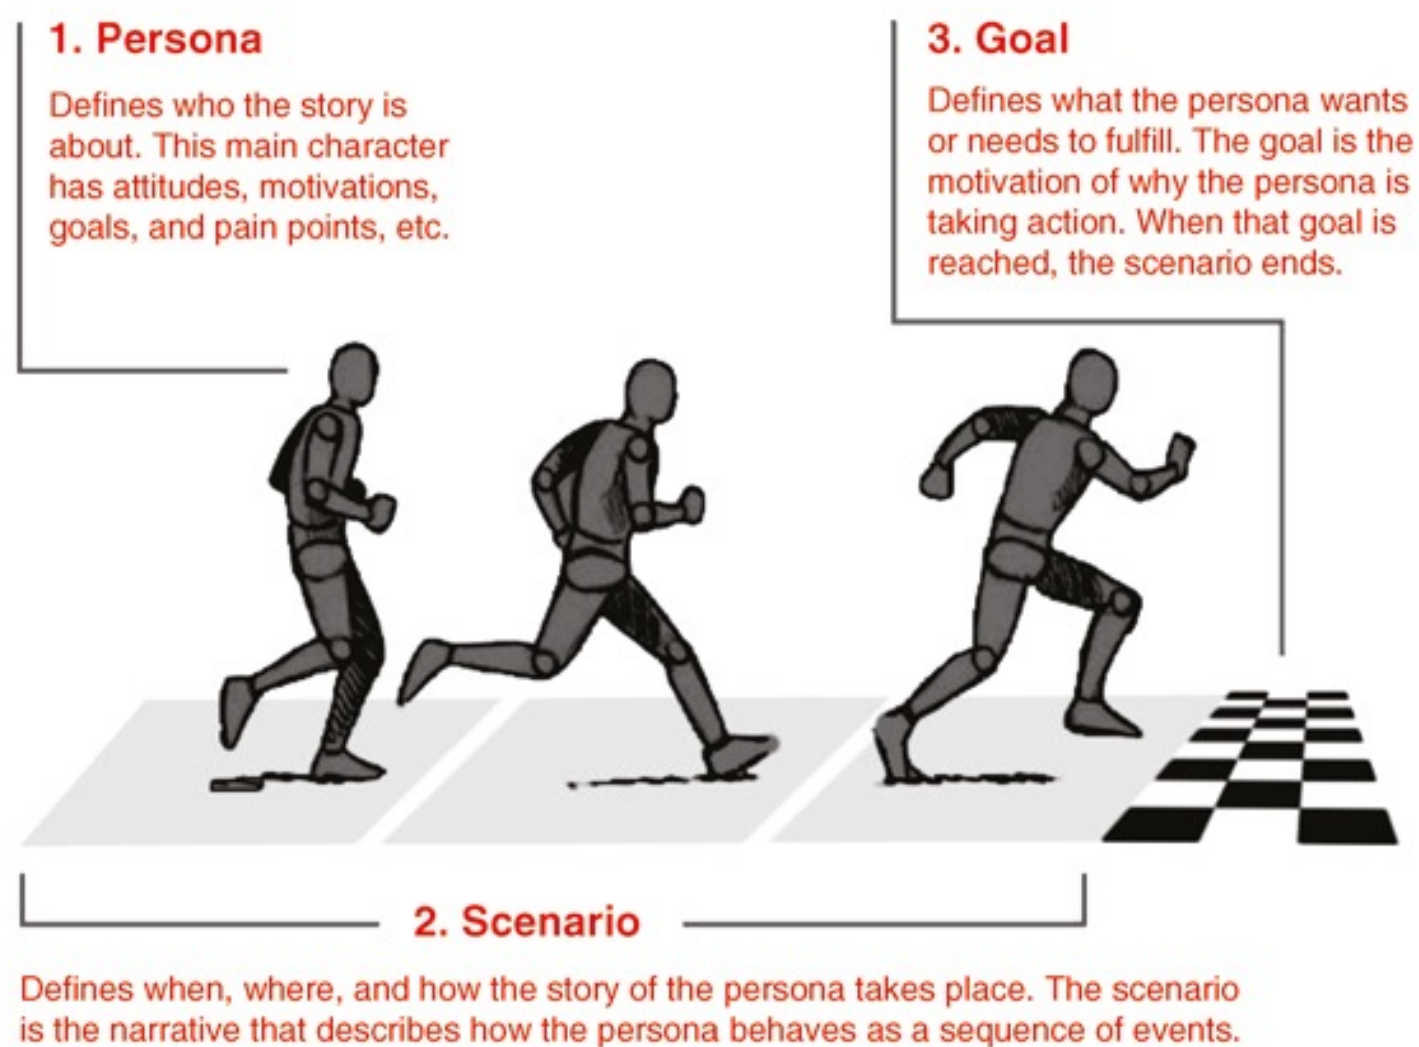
1. Persona

Defines who the story is about. This main character has attitudes, motivations, goals, and pain points, etc.

3. Goal

Defines what the persona wants or needs to fulfill. The goal is the motivation of why the persona is taking action. When that goal is reached, the scenario ends.

2. Scenario

Defines when, where, and how the story of the persona takes place. The scenario is the narrative that describes how the persona behaves as a sequence of events.